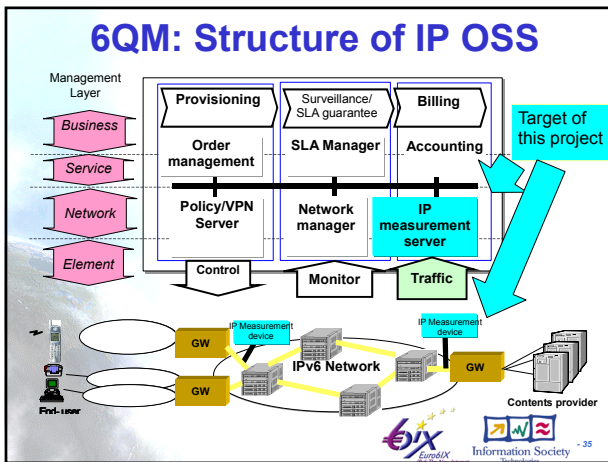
6QM: Structure of IP OSS

Management Layer

Business

Service

Network

Element

Provisioning

Surveillance/ SLA guarantee

Billing

Target of this project

Order management

SLA Manager

Accounting

Policy/VPN Server

Network manager

IP measurement server

Control

Monitor

Traffic

IP Measurement device

IP Measurement device

GW

GW

IPv6 Network

GW

End-user

Contents provider

Euro6IX

Information Society

- 35